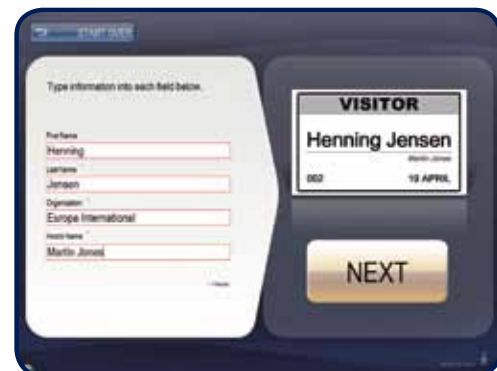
START OVER

Type information into each field below.

First Name
Henning
Last Name
Jensen
Organization *
Europe International
Host's Name *
Martin Jones

* Required

VISITOR
Henning Jensen
Martin Jones
002
10 APRIL

NEXT